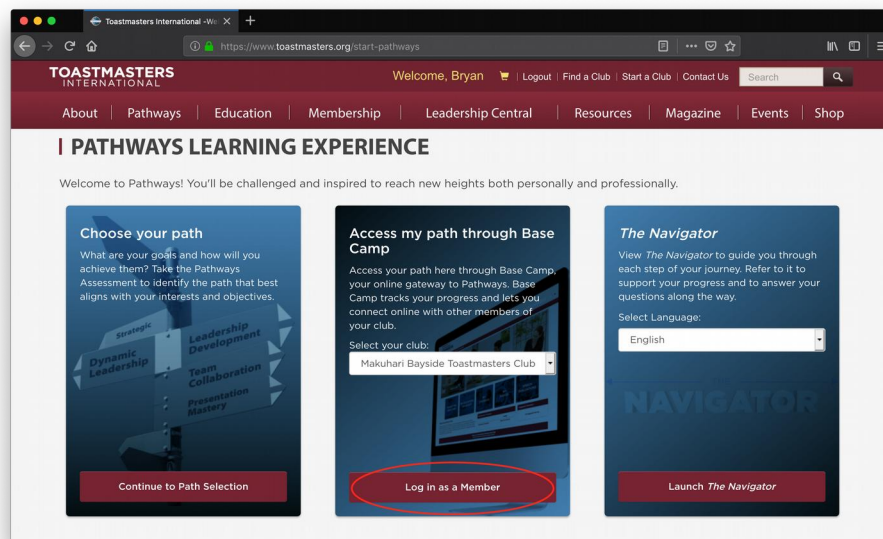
Toastmasters International -We ×

https://www.toastmasters.org/start-pathways

TOASTMASTERS INTERNATIONAL

Welcome, Bryan | Logout | Find a Club | Start a Club | Contact Us | Search

About | Pathways | Education | Membership | Leadership Central | Resources | Magazine | Events | Shop

PATHWAYS LEARNING EXPERIENCE

Welcome to Pathways! You'll be challenged and inspired to reach new heights both personally and professionally.

Choose your path

What are your goals and how will you achieve them? Take the Pathways Assessment to identify the path that best aligns with your interests and objectives.

Strategic
Dynamic Leadership
Leadership Development
Team Collaboration
Presentation Mastery

Continue to Path Selection

Access my path through Base Camp

Access your path here through Base Camp, your online gateway to Pathways. Base Camp tracks your progress and lets you connect online with other members of your club.

Select your club:

Makuhari Bayside Toastmasters Club

Log in as a Member

The Navigator

View The Navigator to guide you through each step of your journey. Refer to it to support your progress and to answer your questions along the way.

Select Language:

English

NAVIGATOR

Launch The Navigator